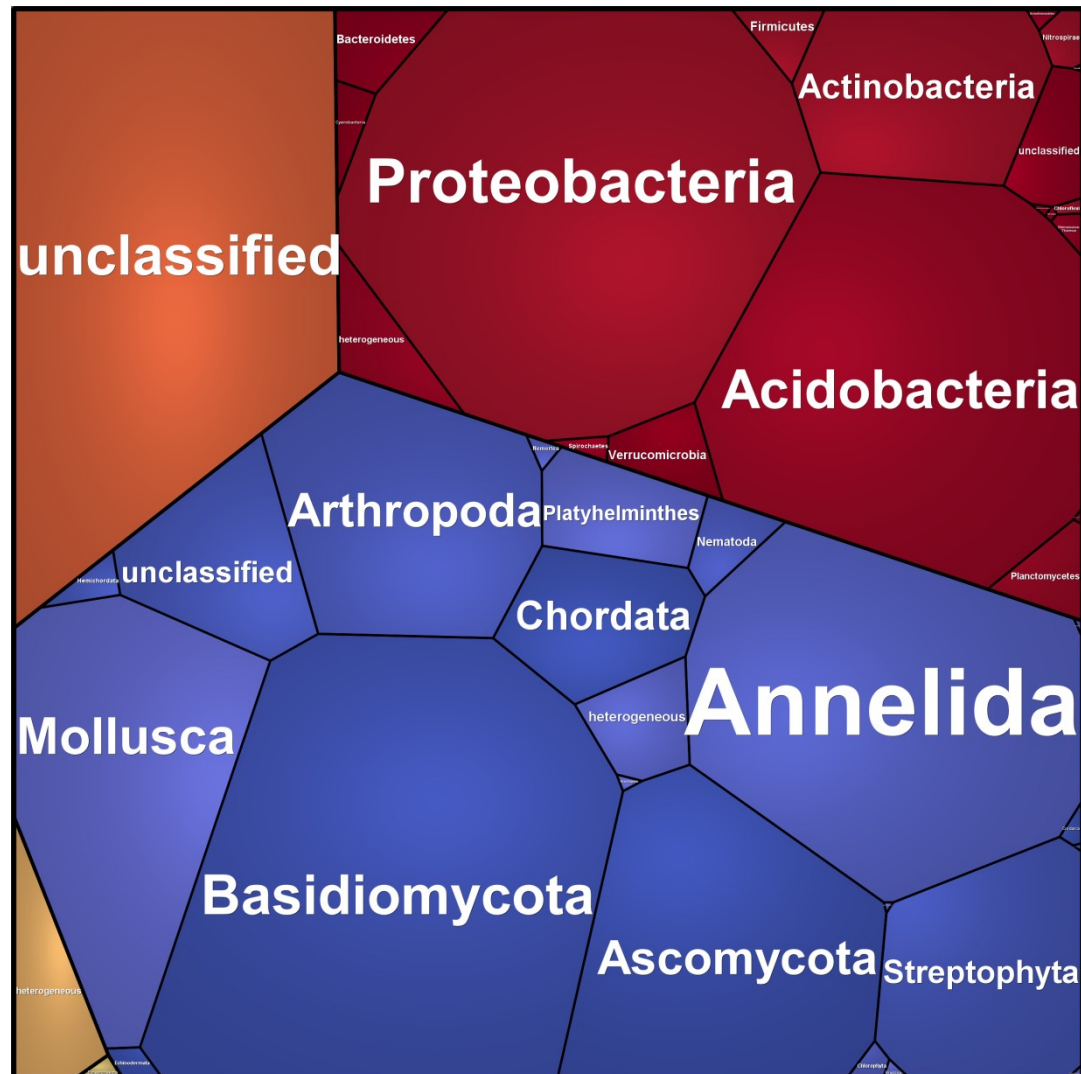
Bacteroidetes
Firmicutes
Nitrospirae
Actinobacteria
unclassified
Cyanobacteria
Proteobacteria
unclassified
heterogeneous
Acidobacteria
Nitrospirae
Spirochaetes
Verrucomicrobia
Arthropoda
Platyhelminthes
Nematoda
Hemichordata
unclassified
Planctomycetes
Chordata
heterogeneous
Annelida
Mollusca
Basidiomycota
Ascomycota
Streptophyta
heterogeneous
Echinodermata
Chlorophyta